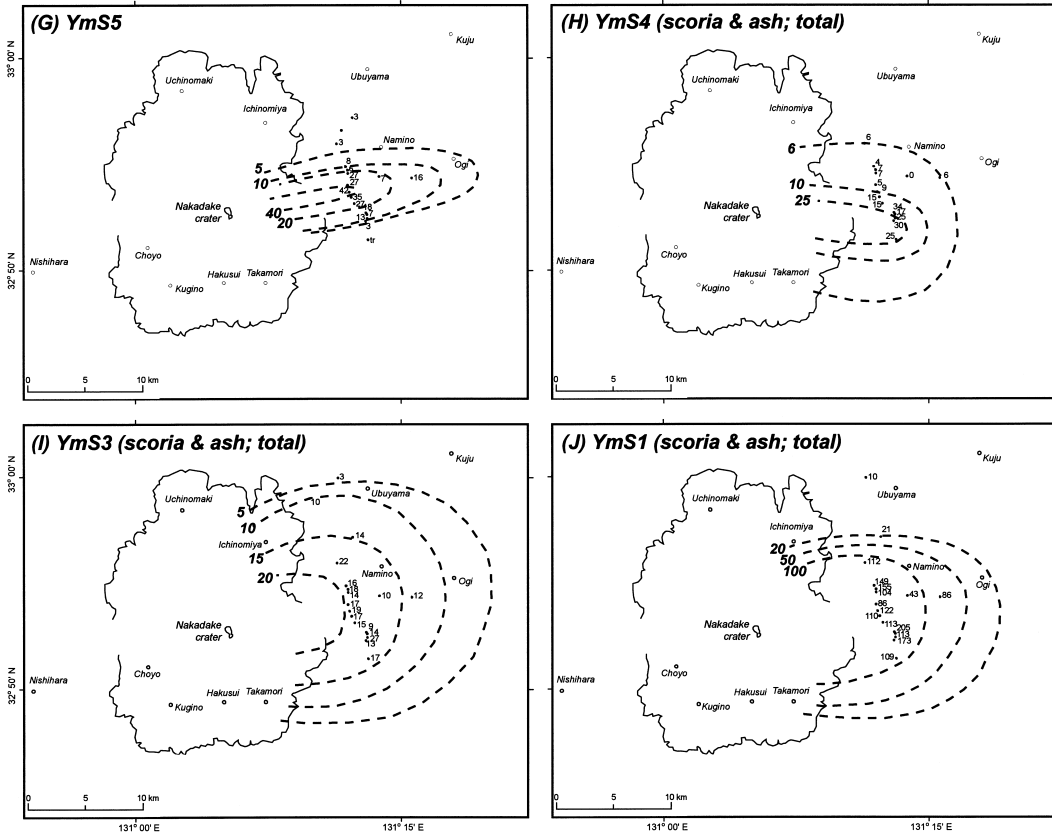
(G) YmS5

33° 00' N

Kuju

Uchinomaki

Ubuyama

Ichinomiya

3

3

Namino

Ogi

5

10

8

27

27

7

16

42

35

27

18

40

20

13

7

3

tr

Nakadake crater

Nishihara

32° 50' N

Choyo

Hakusui

Takamori

Kugino

0 5 10 km

(H) YmS4 (scoria & ash; total)

Kuju

Uchinomaki

Ubuyama

Ichinomiya

6

Namino

6

Ogi

4

7

0

6

10

5

9

25

15

15

34

17

25

30

25

Nakadake crater

Nishihara

Choyo

Hakusui

Takamori

Kugino

0 5 10 km

(I) YmS3 (scoria & ash; total)

33° 00' N

3

Kuju

Uchinomaki

Ubuyama

5

10

10

14

Ichinomiya

15

22

Namino

20

Ogi

16

18

14

10

12

17

19

17

15

9

14

22

13

17

Nakadake crater

Nishihara

32° 50' N

Choyo

Hakusui

Takamori

Kugino

0 5 10 km

131° 00' E

131° 15' E

(J) YmS1 (scoria & ash; total)

10

Kuju

Uchinomaki

Ubuyama

Ichinomiya

21

20

50

100

112

Namino

Ogi

149

132

104

43

86

86

122

110

113

205

113

173

109

Nakadake crater

Nishihara

Choyo

Hakusui

Takamori

Kugino

0 5 10 km

131° 00' E

131° 15' E